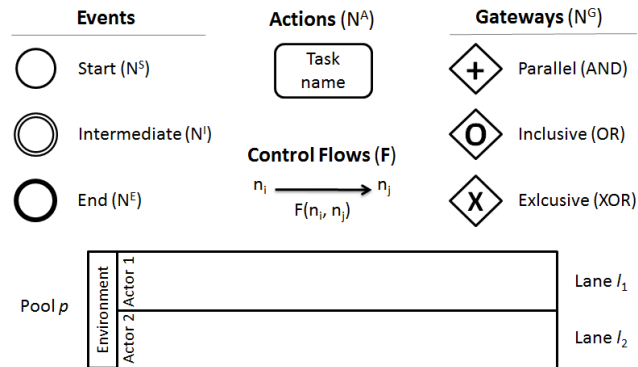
Events

Start ($N^S$)

Intermediate ($N^I$)

End ($N^E$)

Actions ($N^A$)

Task name

Control Flows (F)

$n_i$ $n_j$

$F(n_i, n_j)$

Gateways ($N^G$)

+ Parallel (AND)

O Inclusive (OR)

X Exlcusive (XOR)

Pool $p$

Environment

Actor 1

Actor 2

Lane $l_1$

Lane $l_2$